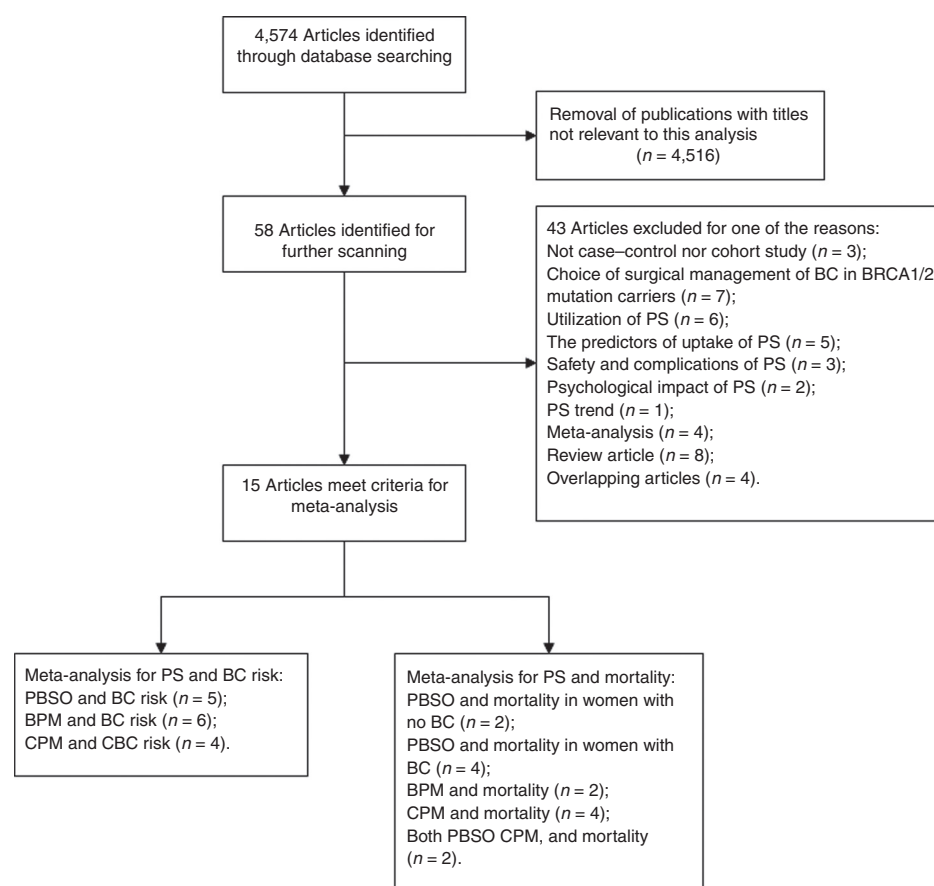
4,574 Articles identified through database searching

Removal of publications with titles not relevant to this analysis ($n$ = 4,516)

58 Articles identified for further scanning

43 Articles excluded for one of the reasons:
Not case–control nor cohort study ($n$ = 3);
Choice of surgical management of BC in BRCA1/2 mutation carriers ($n$ = 7);
Utilization of PS ($n$ = 6);
The predictors of uptake of PS ($n$ = 5);
Safety and complications of PS ($n$ = 3);
Psychological impact of PS ($n$ = 2);
PS trend ($n$ = 1);
Meta-analysis ($n$ = 4);
Review article ($n$ = 8);
Overlapping articles ($n$ = 4).

15 Articles meet criteria for meta-analysis

Meta-analysis for PS and BC risk:
PBSO and BC risk ($n$ = 5);
BPM and BC risk ($n$ = 6);
CPM and CBC risk ($n$ = 4).

Meta-analysis for PS and mortality:
PBSO and mortality in women with no BC ($n$ = 2);
PBSO and mortality in women with BC ($n$ = 4);
BPM and mortality ($n$ = 2);
CPM and mortality ($n$ = 4);
Both PBSO CPM, and mortality ($n$ = 2).